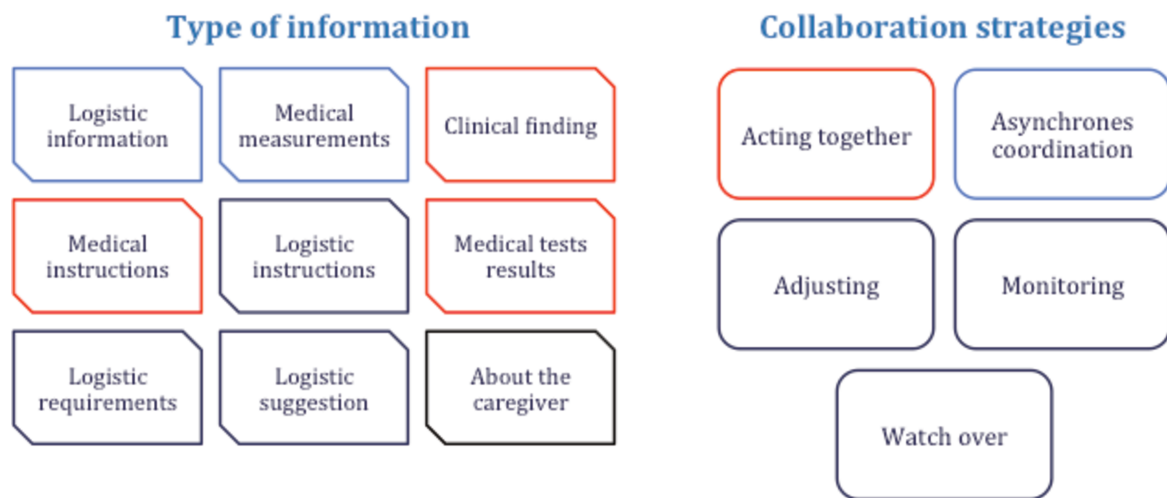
Type of information

Logistic information

Medical measurements

Clinical finding

Medical instructions

Logistic instructions

Medical tests results

Logistic requirements

Logistic suggestion

About the caregiver

Collaboration strategies

Acting together

Asynchrones coordination

Adjusting

Monitoring

Watch over